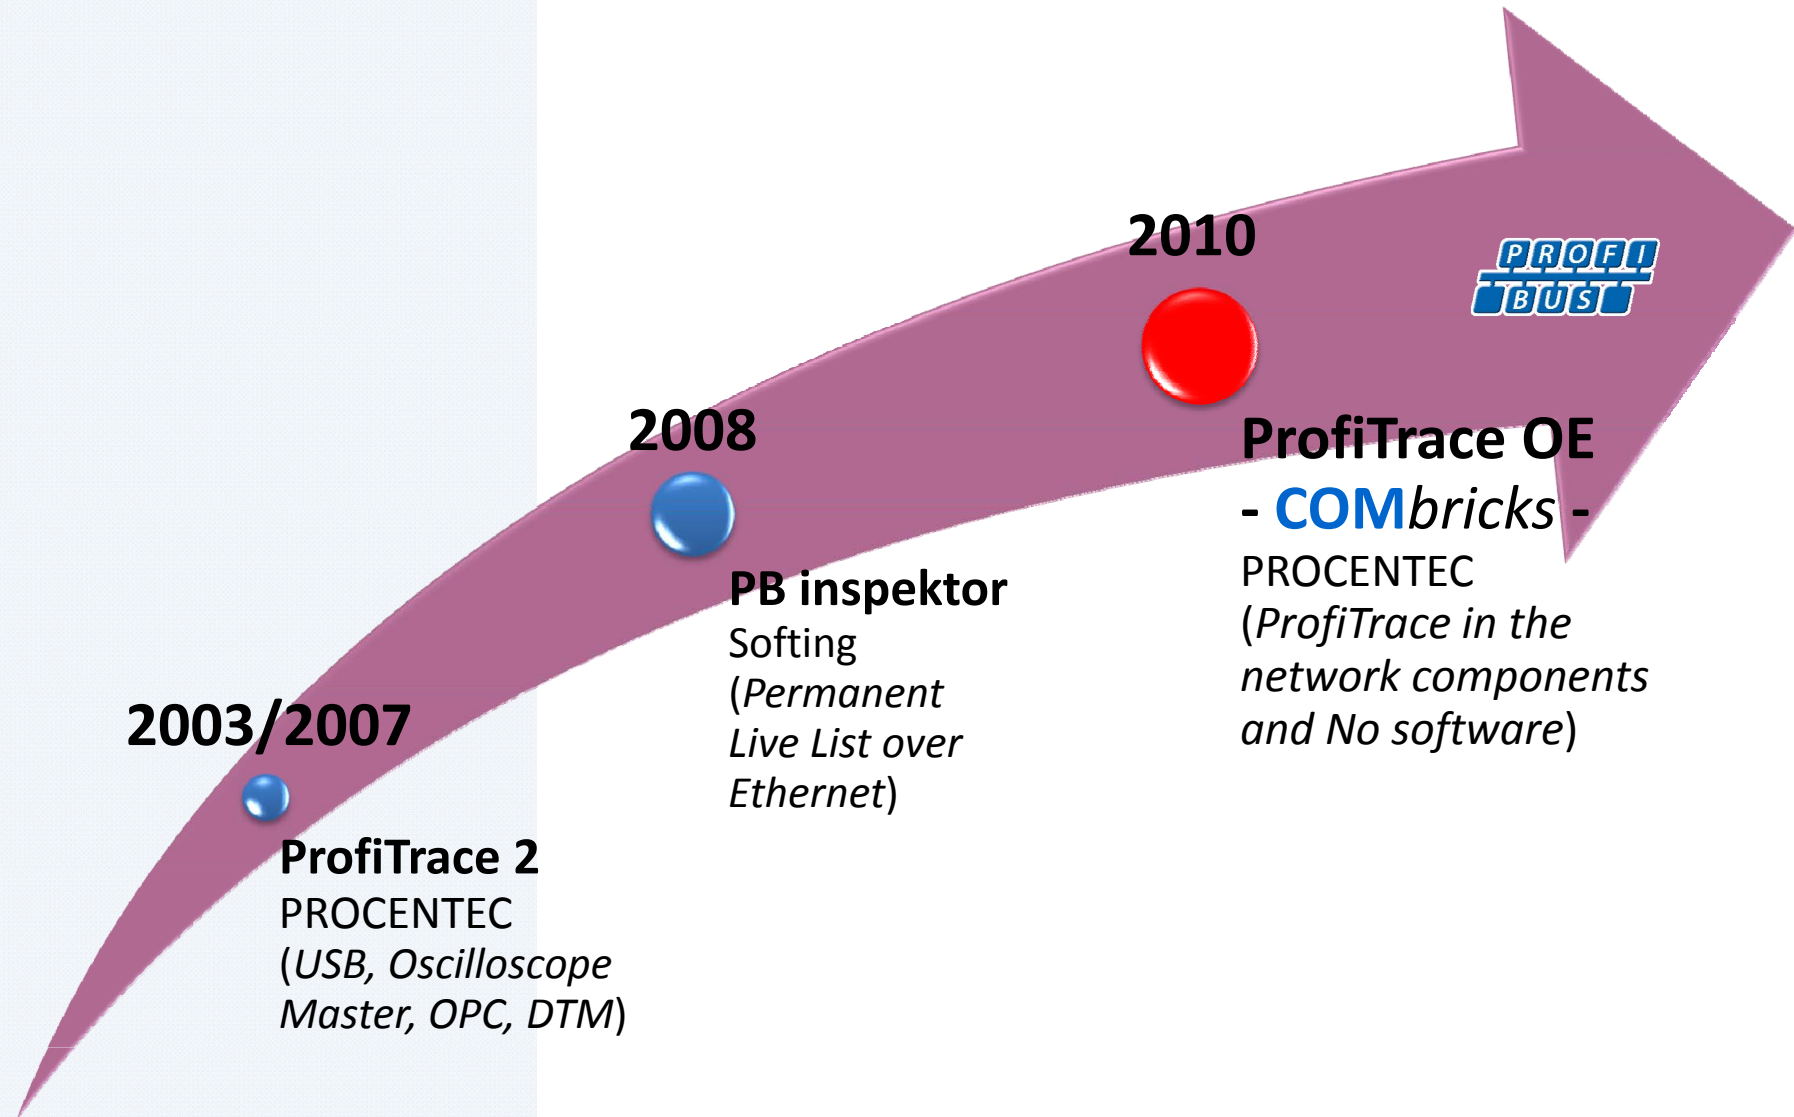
2003/2007

ProfiTrace 2
PROCENTEC
(USB, Oscilloscope Master, OPC, DTM)

2008

PB inspektor
Softing
(Permanent Live List over Ethernet)

2010

PROFI BUS

ProfiTrace OE
- COMbricks -
PROCENTEC
(ProfiTrace in the network components and No software)